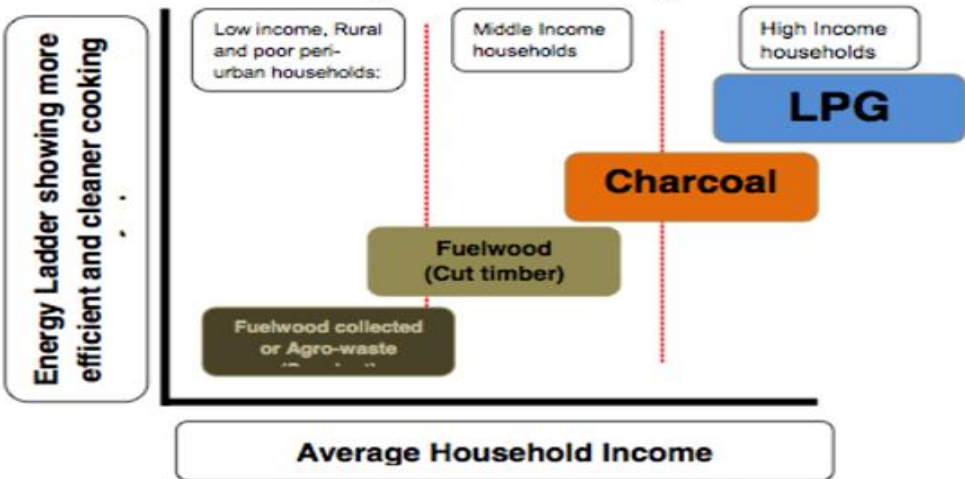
Energy Ladder showing more efficient and cleaner cooking

Low income, Rural and poor peri-urban households:

Middle Income households

High Income households

LPG

Charcoal

Fuelwood (Cut timber)

Fuelwood collected or Agro-waste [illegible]

Average Household Income